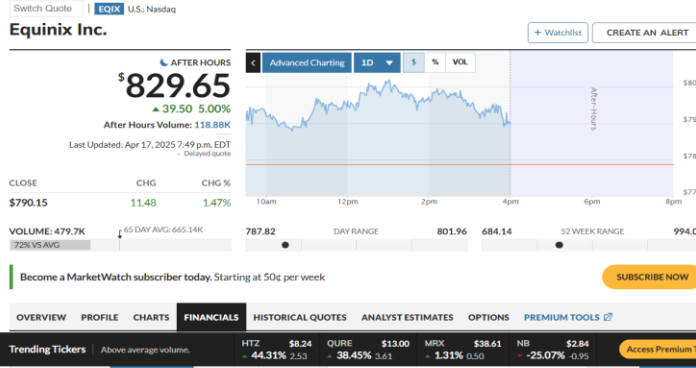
Switch Quote | EQIX U.S.: Nasdaq

Equinix Inc.

+ Watchlist | CREATE AN ALERT

AFTER HOURS

$829.65

▲ 39.50 5.00%

After Hours Volume: 118.88K

Last Updated: Apr 17, 2025 7:49 p.m. EDT
- Delayed quote

| CLOSE | CHG | CHG % |
|---|---|---|
| $790.15 | 11.48 | 1.47% |

VOLUME: 479.7K
65 DAY AVG: 665.14K
72% VS AVG

Advanced Charting | 1D | $ | % | VOL

After-Hours

10am 12pm 2pm 4pm 6pm 8pm

$80
$79
$78
$77

787.82 DAY RANGE 801.96

684.14 52 WEEK RANGE 994.0

Become a MarketWatch subscriber today. Starting at 50¢ per week

SUBSCRIBE NOW

OVERVIEW | PROFILE | CHARTS | FINANCIALS | HISTORICAL QUOTES | ANALYST ESTIMATES | OPTIONS | PREMIUM TOOLS

Trending Tickers | Above average volume.

HTZ $8.24 ▲ 44.31% 2.53
QURE $13.00 ▲ 38.45% 3.61
MRX $38.61 ▲ 1.31% 0.50
NB $2.84 ▼ -25.07% -0.95

Access Premium T